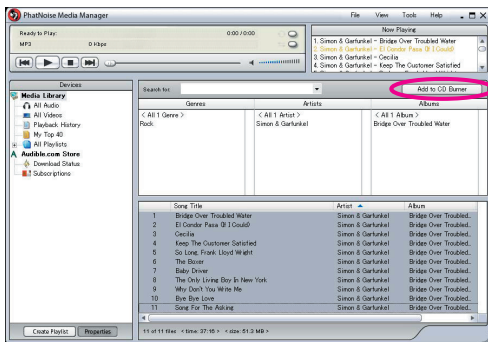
PhatNoise Media Manager

File View Tools Help _ □ X

Ready to Play:
MP3
0:00 / 0:00
0 Kbps

Now Playing
1. Simon & Garfunkel - Bridge Over Troubled Water
2. Simon & Garfunkel - El Condor Pasa (If I Could)
3. Simon & Garfunkel - Cecilia
4. Simon & Garfunkel - Keep The Customer Satisfied

Devices
Media Library
All Audio
All Videos
Playback History
My Top 40
All Playlists
Audible.com Store
Download Status
Subscriptions

Search for:
Add to CD Burner

| Genres | Artists | Albums |
|---|---|---|
| < All 1 Genre > | < All 1 Artist > | < All 1 Album > |
| Rock | Simon & Garfunkel | Bridge Over Troubled Water |

| | Song Title | Artist | Album |
|---|---|---|---|
| 1 | Bridge Over Troubled Water | Simon & Garfunkel | Bridge Over Troubled.. |
| 2 | El Condor Pasa (If I Could) | Simon & Garfunkel | Bridge Over Troubled.. |
| 3 | Cecilia | Simon & Garfunkel | Bridge Over Troubled.. |
| 4 | Keep The Customer Satisfied | Simon & Garfunkel | Bridge Over Troubled.. |
| 5 | So Long, Frank Lloyd Wright | Simon & Garfunkel | Bridge Over Troubled.. |
| 6 | The Boxer | Simon & Garfunkel | Bridge Over Troubled.. |
| 7 | Baby Driver | Simon & Garfunkel | Bridge Over Troubled.. |
| 8 | The Only Living Boy In New York | Simon & Garfunkel | Bridge Over Troubled.. |
| 9 | Why Don't You Write Me | Simon & Garfunkel | Bridge Over Troubled.. |
| 10 | Bye Bye Love | Simon & Garfunkel | Bridge Over Troubled.. |
| 11 | Song For The Asking | Simon & Garfunkel | Bridge Over Troubled.. |

Create Playlist Properties

11 of 11 files < time: 37:16 > < size: 51.3 MB >